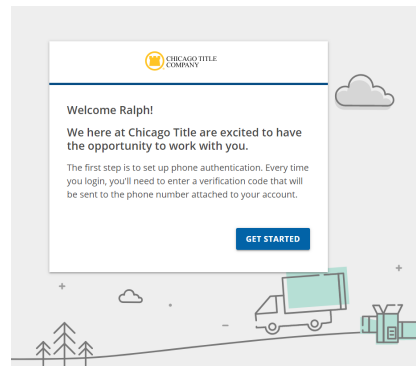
CHICAGO TITLE COMPANY

Welcome Ralph!

We here at Chicago Title are excited to have the opportunity to work with you.

The first step is to set up phone authentication. Every time you login, you'll need to enter a verification code that will be sent to the phone number attached to your account.

GET STARTED